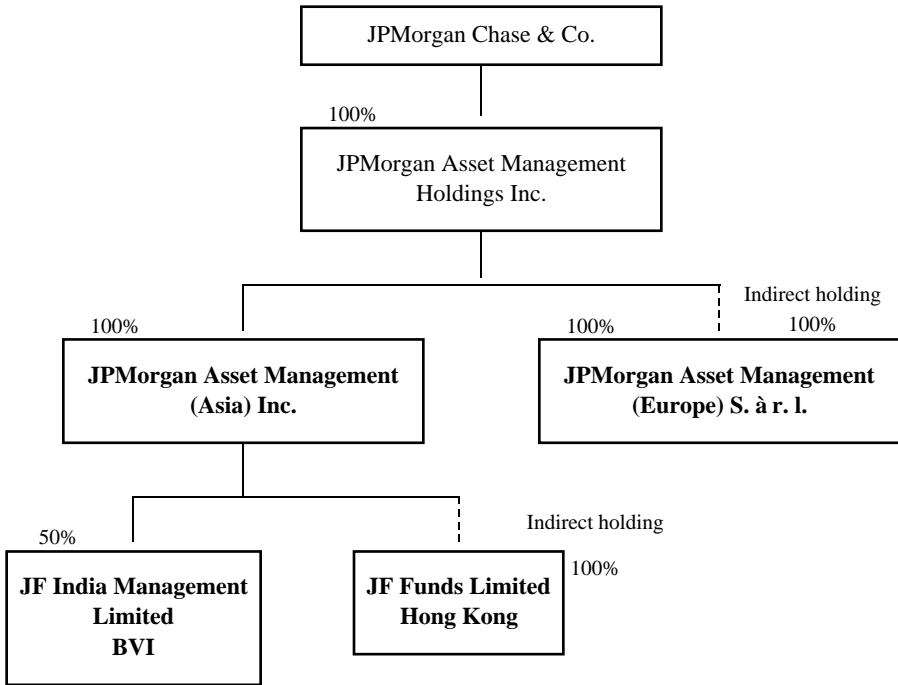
JPMorgan Chase & Co.

100%

JPMorgan Asset Management Holdings Inc.

Indirect holding

100%

100%

100%

JPMorgan Asset Management (Asia) Inc.

JPMorgan Asset Management (Europe) S. à r. l.

Indirect holding

50%

100%

JF India Management Limited BVI

JF Funds Limited Hong Kong